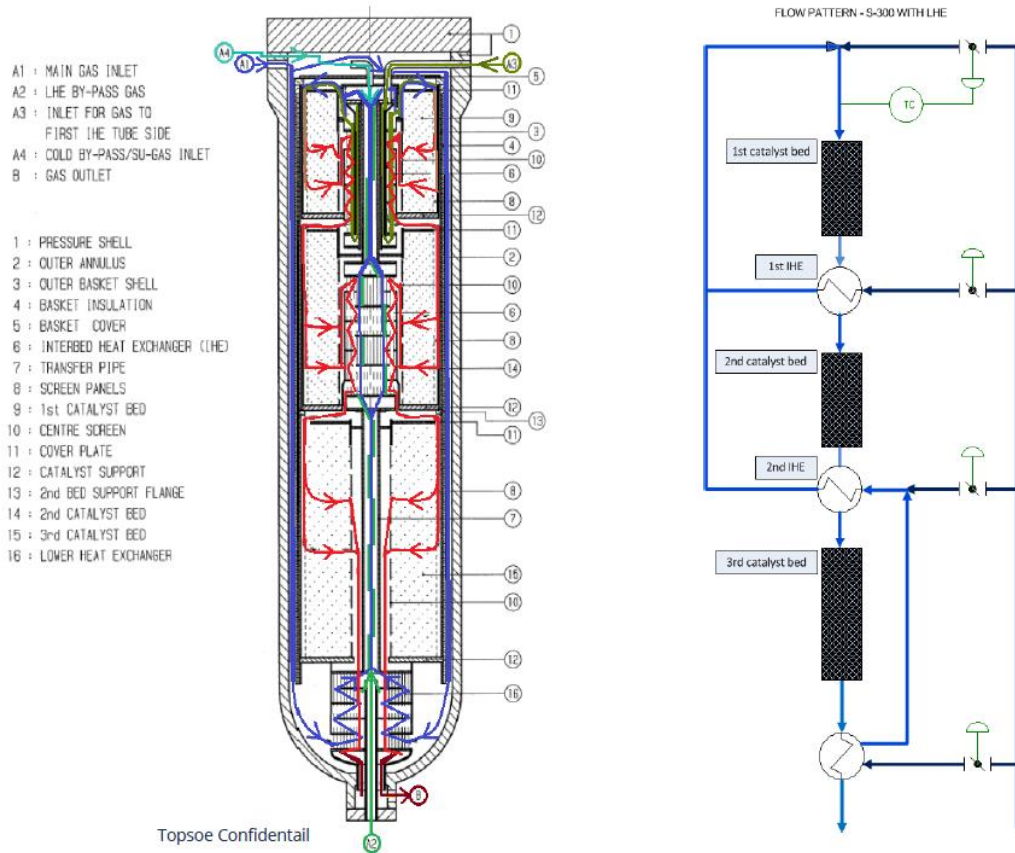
A1 : MAIN GAS INLET
A2 : LHE BY-PASS GAS
A3 : INLET FOR GAS TO FIRST IHE TUBE SIDE
A4 : COLD BY-PASS/SU-GAS INLET
B : GAS OUTLET

1 : PRESSURE SHELL
2 : OUTER ANNULUS
3 : OUTER BASKET SHELL
4 : BASKET INSULATION
5 : BASKET COVER
6 : INTERBED HEAT EXCHANGER (IHE)
7 : TRANSFER PIPE
8 : SCREEN PANELS
9 : 1st CATALYST BED
10 : CENTRE SCREEN
11 : COVER PLATE
12 : CATALYST SUPPORT
13 : 2nd BED SUPPORT FLANGE
14 : 2nd CATALYST BED
15 : 3rd CATALYST BED
16 : LOWER HEAT EXCHANGER

A4
A1
A3
A2
B
1
5
11
9
3
4
10
6
8
12
11
2
10
6
8
14
12
13
11
8
7
15
10
12
16

Topsoe Confidentail

FLOW PATTERN - S-300 WITH LHE
TC
1st catalyst bed
1st IHE
2nd catalyst bed
2nd IHE
3rd catalyst bed